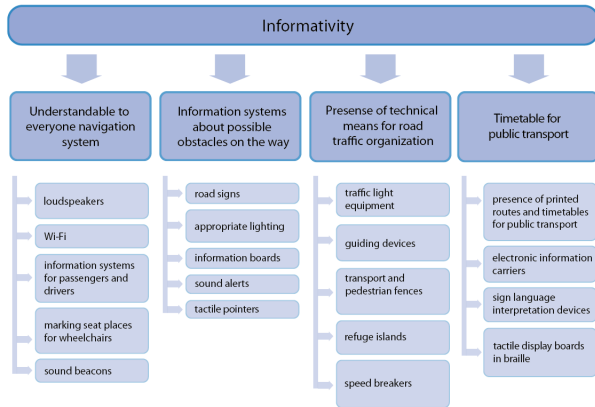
Informativity

Understandable to everyone navigation system

loudspeakers

Wi-Fi

information systems for passengers and drivers

marking seat places for wheelchairs

sound beacons

Information systems about possible obstacles on the way

road signs

appropriate lighting

information boards

sound alerts

tactile pointers

Presense of technical means for road traffic organization

traffic light equipment

guiding devices

transport and pedestrian fences

refuge islands

speed breakers

Timetable for public transport

presence of printed routes and timetables for public transport

electronic information carriers

sign language interpretation devices

tactile display boards in braille